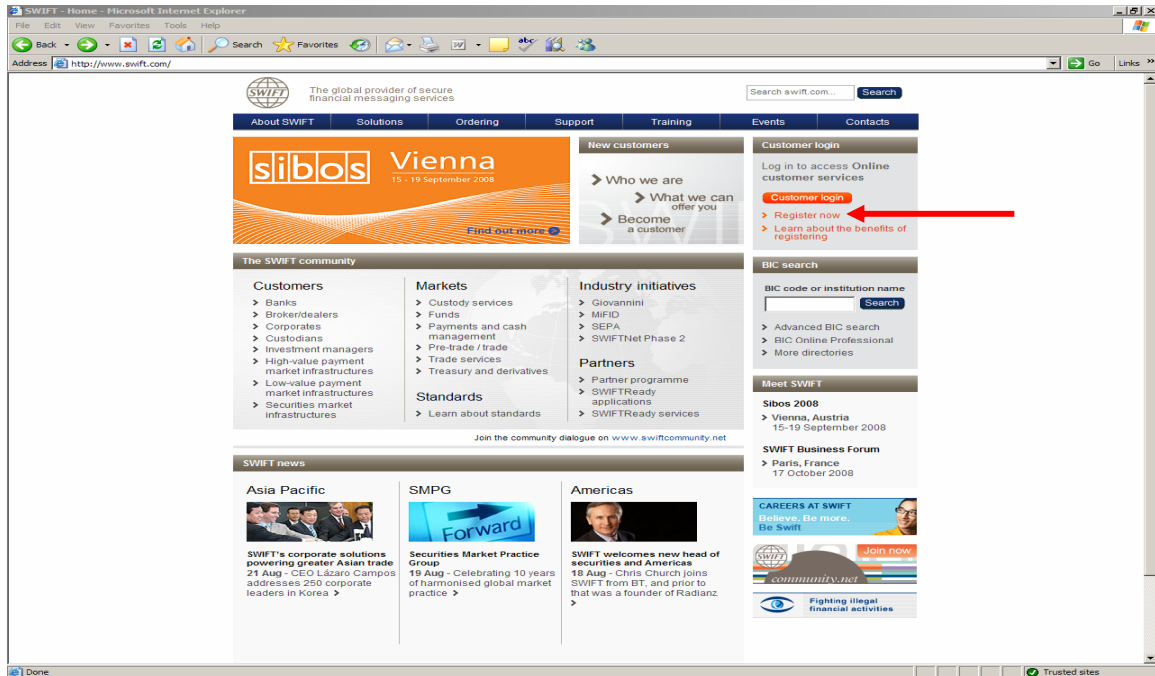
SWIFT - Home - Microsoft Internet Explorer

File Edit View Favorites Tools Help

Back Search Favorites

Address http://www.swift.com/ Go Links

SWIFT The global provider of secure financial messaging services

Search swift.com... Search

About SWIFT | Solutions | Ordering | Support | Training | Events | Contacts

sibos Vienna 15 - 19 September 2008

Find out more

New customers

Who we are

What we can offer you

Become a customer

Customer login

Log in to access Online customer services

Customer login

Register now

Learn about the benefits of registering

The SWIFT community

Customers
Banks
Broker/dealers
Corporates
Custodians
Investment managers
High-value payment market infrastructures
Low-value payment market infrastructures
Securities market infrastructures

Markets
Custody services
Funds
Payments and cash management
Pre-trade / trade
Trade services
Treasury and derivatives

Standards
Learn about standards

Industry initiatives
Giovannini
MiFID
SEPA
SWIFTNet Phase 2

Partners
Partner programme
SWIFTReady applications
SWIFTReady services

Join the community dialogue on www.swiftcommunity.net

BIC search

BIC code or institution name

Search

Advanced BIC search
BIC Online Professional
More directories

Meet SWIFT

Sibos 2008
Vienna, Austria
15-19 September 2008

SWIFT Business Forum
Paris, France
17 October 2008

SWIFT news

Asia Pacific

SWIFT's corporate solutions powering greater Asian trade
21 Aug - CEO Lázaro Campos addresses 250 corporate leaders in Korea

SMPG

Forward

Securities Market Practice Group
19 Aug - Celebrating 10 years of harmonised global market practice

Americas

SWIFT welcomes new head of securities and Americas
18 Aug - Chris Church joins SWIFT from BT, and prior to that was a founder of Radianz

CAREERS AT SWIFT
Believe. Be more. Be Swift

Join now
SWIFT community.net

Fighting illegal financial activities

Done

Trusted sites